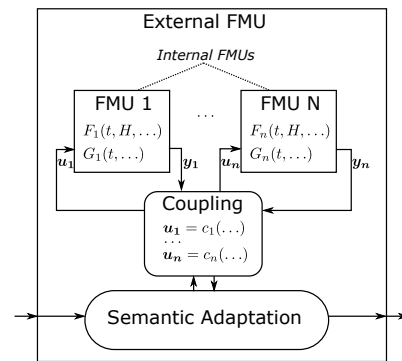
External FMU

Internal FMUs

FMU 1
$F_1(t, H, \ldots)$
$G_1(t, \ldots)$

...

FMU N
$F_n(t, H, \ldots)$
$G_n(t, \ldots)$

$\boldsymbol{u_1}$

$\boldsymbol{y_1}$

$\boldsymbol{u_n}$

$\boldsymbol{y_n}$

Coupling
$\boldsymbol{u_1} = c_1(\ldots)$
...
$\boldsymbol{u_n} = c_n(\ldots)$

Semantic Adaptation